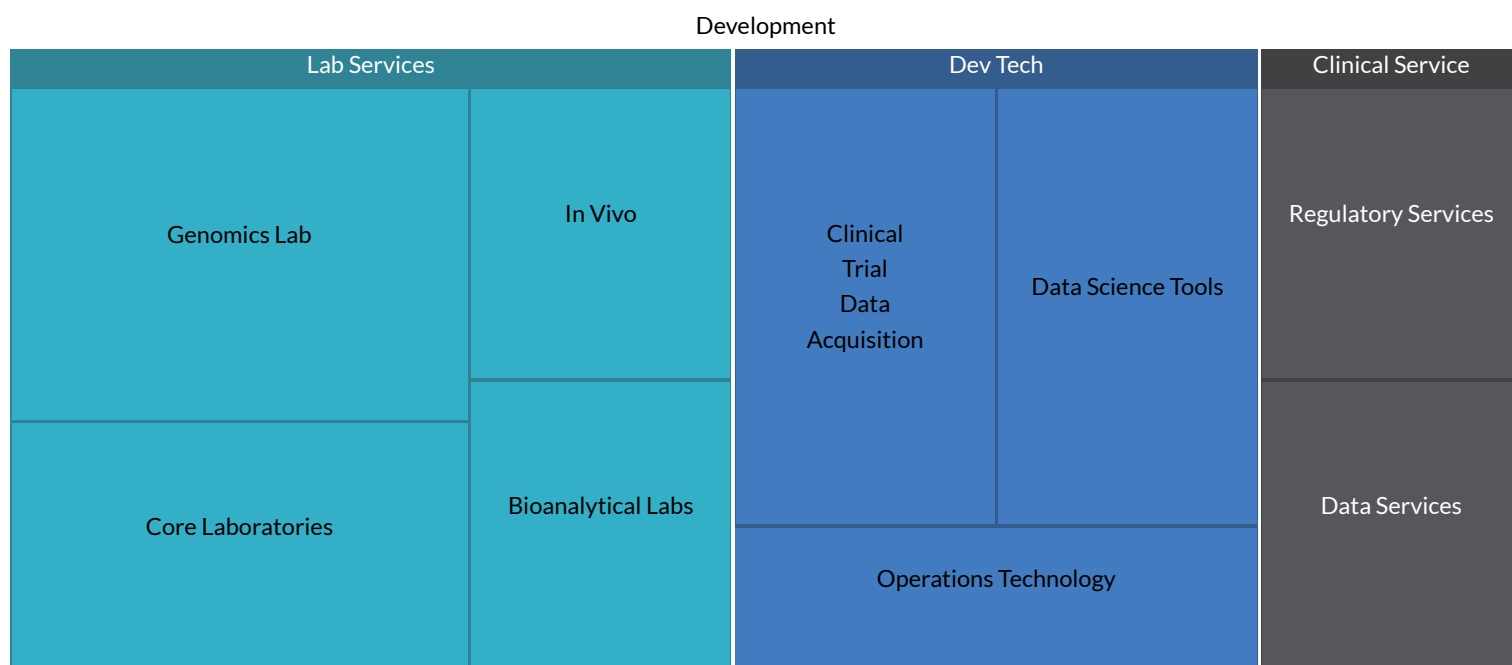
Development

Lab Services

Genomics Lab

In Vivo

Core Laboratories

Bioanalytical Labs

Dev Tech

Clinical Trial Data Acquisition

Data Science Tools

Operations Technology

Clinical Service

Regulatory Services

Data Services